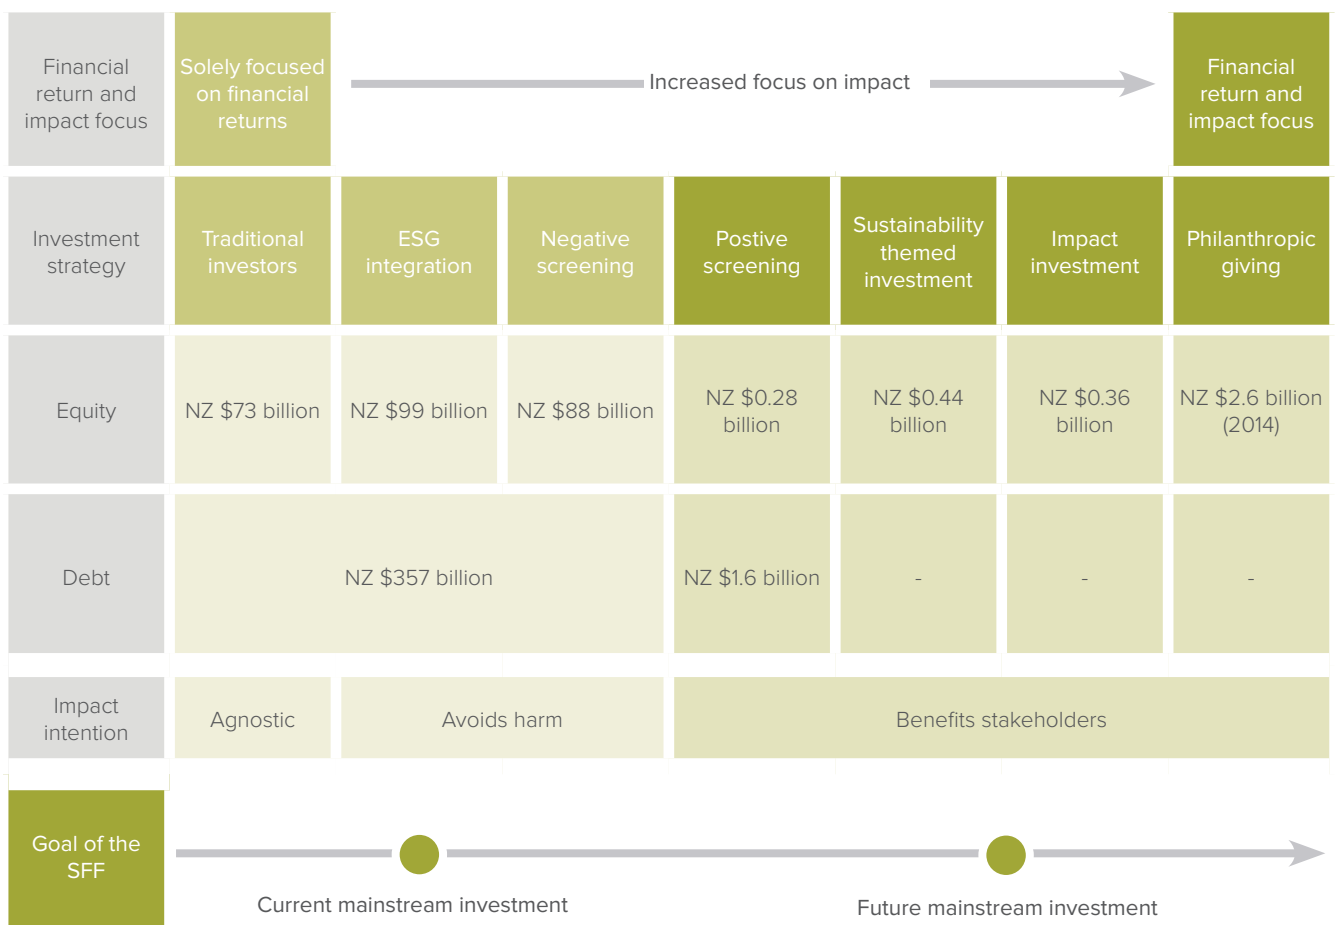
| Financial return and impact focus | Solely focused on financial returns | Increased focus on impact | | | | Financial return and impact focus |
|---|---|---|---|---|---|---|---|
| Investment strategy | Traditional investors | ESG integration | Negative screening | Postive screening | Sustainability themed investment | Impact investment | Philanthropic giving |
| Equity | NZ \$73 billion | NZ \$99 billion | NZ \$88 billion | NZ \$0.28 billion | NZ \$0.44 billion | NZ \$0.36 billion | NZ \$2.6 billion (2014) |
| Debt | NZ \$357 billion | | | NZ \$1.6 billion | - | - | - |
| Impact intention | Agnostic | Avoids harm | | Benefits stakeholders | | | |

Goal of the SFF

Current mainstream investment

Future mainstream investment